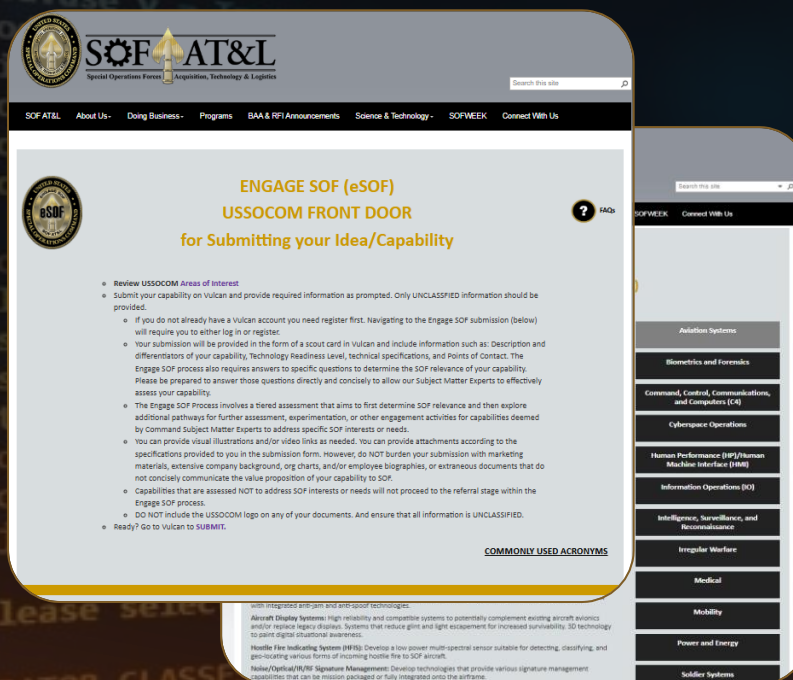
UNITED STATES SPECIAL OPERATIONS COMMAND

SOF AT&L

Special Operations Forces Acquisition, Technology & Logistics

Search this site

SOF AT&L About Us Doing Business Programs BAA & RFI Announcements Science & Technology SOFWEEK Connect With Us

UNITED STATES eSOF

ENGAGE SOF (eSOF)
USSOCOM FRONT DOOR
for Submitting your Idea/Capability

? FAQs

- Review USSOCOM Areas of Interest
- Submit your capability on Vulcan and provide required information as prompted. Only UNCLASSIFIED information should be provided.
  - If you do not already have a Vulcan account you need register first. Navigating to the Engage SOF submission (below) will require you to either log in or register.
  - Your submission will be provided in the form of a scout card in Vulcan and include information such as: Description and differentiators of your capability, Technology Readiness Level, technical specifications, and Points of Contact. The Engage SOF process also requires answers to specific questions to determine the SOF relevance of your capability. Please be prepared to answer those questions directly and concisely to allow our Subject Matter Experts to effectively assess your capability.
  - The Engage SOF Process involves a tiered assessment that aims to first determine SOF relevance and then explore additional pathways for further assessment, experimentation, or other engagement activities for capabilities deemed by Command Subject Matter Experts to address specific SOF interests or needs.
  - You can provide visual illustrations and/or video links as needed. You can provide attachments according to the specifications provided to you in the submission form. However, do NOT burden your submission with marketing materials, extensive company background, org charts, and/or employee biographies, or extraneous documents that do not concisely communicate the value proposition of your capability to SOF.
  - Capabilities that are assessed NOT to address SOF interests or needs will not proceed to the referral stage within the Engage SOF process.
  - DO NOT include the USSOCOM logo on any of your documents. And ensure that all information is UNCLASSIFIED.
- Ready? Go to Vulcan to SUBMIT.

COMMONLY USED ACRONYMS

Search this site

SOFWEEK Connect With Us

Aviation Systems
Biometrics and Forensics
Command, Control, Communications, and Computers (C4)
Cyberspace Operations
Human Performance (HP)/Human Machine Interface (HMI)
Information Operations (IO)
Intelligence, Surveillance, and Reconnaissance
Irregular Warfare
Medical
Mobility
Power and Energy
Soldier Systems

with integrated anti-jam and anti-spoof technologies.

Aircraft Display Systems: High reliability and compatible systems to potentially complement existing aircraft avionics and/or replace legacy displays. Systems that reduce glint and light escapement for increased survivability. 3D technology to paint digital situational awareness.

Hostile Fire Indicating System (HFIS): Develop a low power multi-spectral sensor suitable for detecting, classifying, and geo-locating various forms of incoming hostile fire to SOF aircraft.

Noise/Optical/IR/RF Signature Management: Develop technologies that provide various signature management capabilities that can be mission packaged or fully integrated onto the airframe.

lease selec